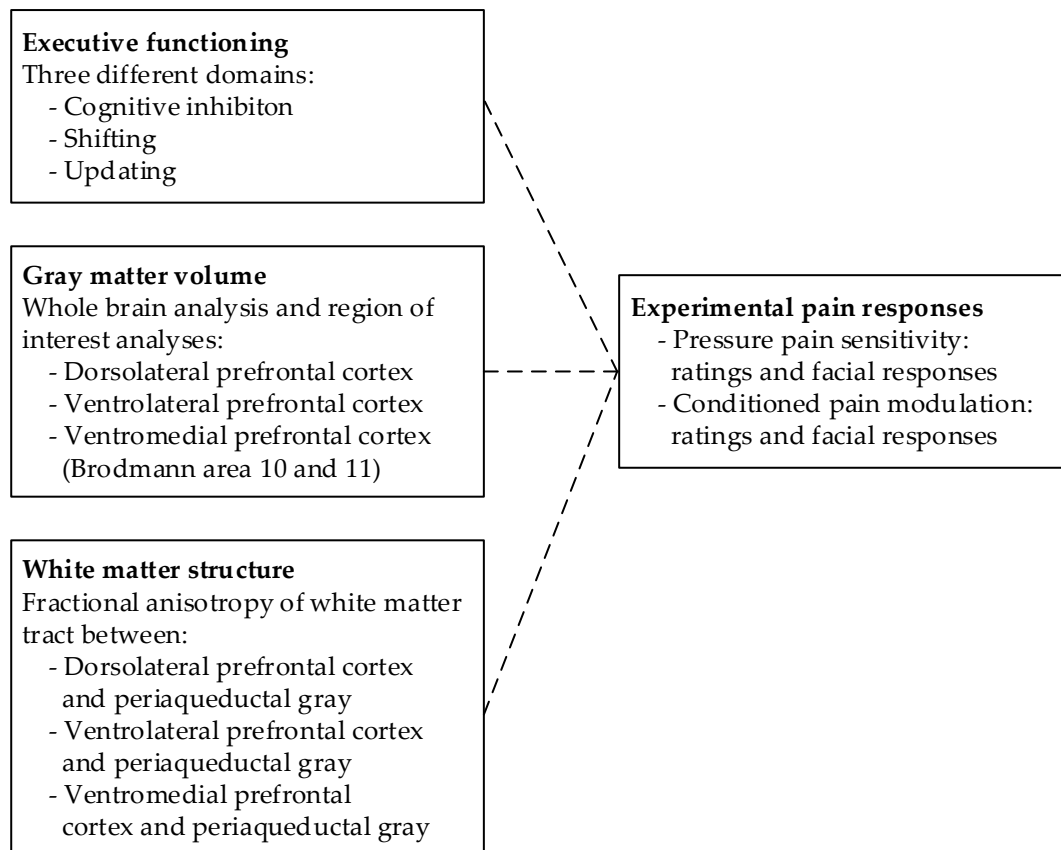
**Executive functioning**
Three different domains:
- Cognitive inhibiton
- Shifting
- Updating

**Gray matter volume**
Whole brain analysis and region of interest analyses:
- Dorsolateral prefrontal cortex
- Ventrolateral prefrontal cortex
- Ventromedial prefrontal cortex (Brodmann area 10 and 11)

**White matter structure**
Fractional anisotropy of white matter tract between:
- Dorsolateral prefrontal cortex and periaqueductal gray
- Ventrolateral prefrontal cortex and periaqueductal gray
- Ventromedial prefrontal cortex and periaqueductal gray

**Experimental pain responses**
- Pressure pain sensitivity: ratings and facial responses
- Conditioned pain modulation: ratings and facial responses